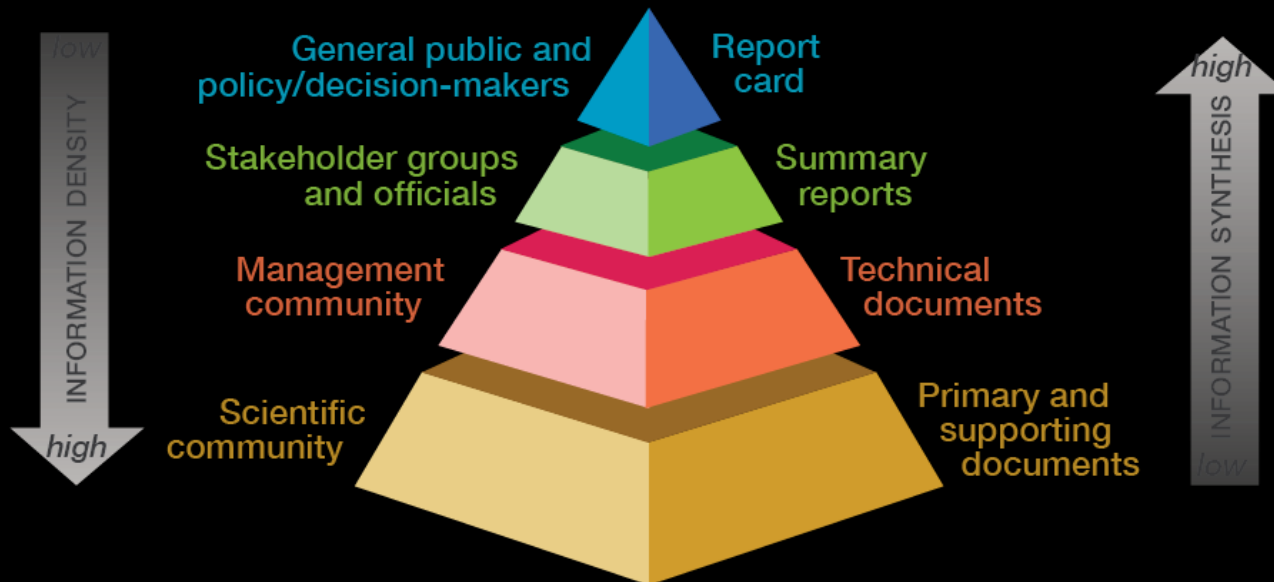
low
INFORMATION DENSITY
high

General public and policy/decision-makers

Report card

Stakeholder groups and officials

Summary reports

Management community

Technical documents

Scientific community

Primary and supporting documents

high
INFORMATION SYNTHESIS
low